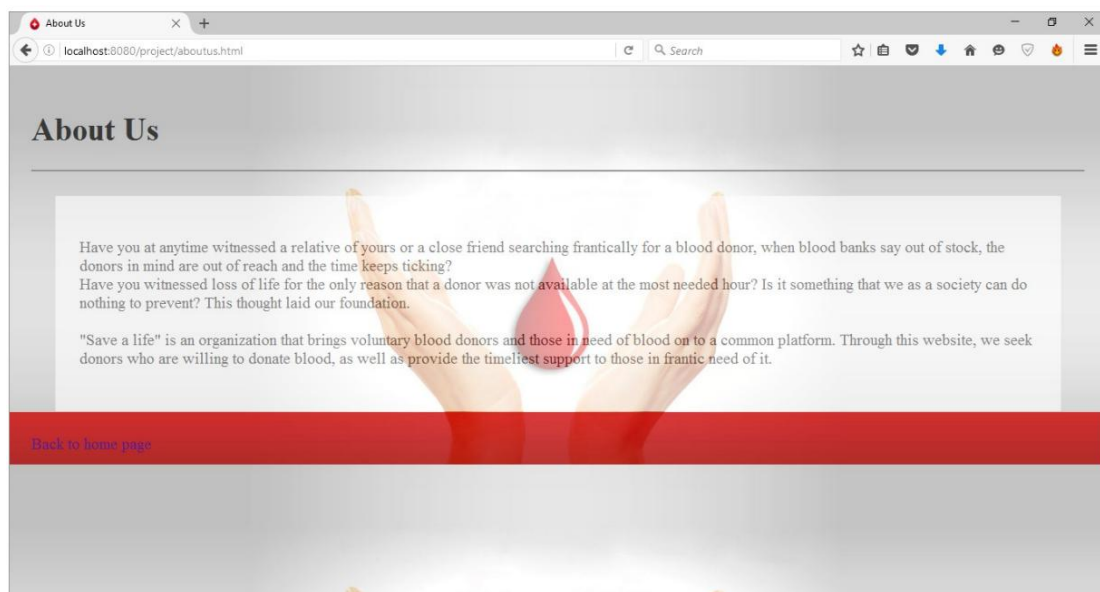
About Us
localhost:8080/project/aboutus.html
Search

About Us

Have you at anytime witnessed a relative of yours or a close friend searching frantically for a blood donor, when blood banks say out of stock, the donors in mind are out of reach and the time keeps ticking?
Have you witnessed loss of life for the only reason that a donor was not available at the most needed hour? Is it something that we as a society can do nothing to prevent? This thought laid our foundation.

"Save a life" is an organization that brings voluntary blood donors and those in need of blood on to a common platform. Through this website, we seek donors who are willing to donate blood, as well as provide the timeliest support to those in frantic need of it.

Back to home page